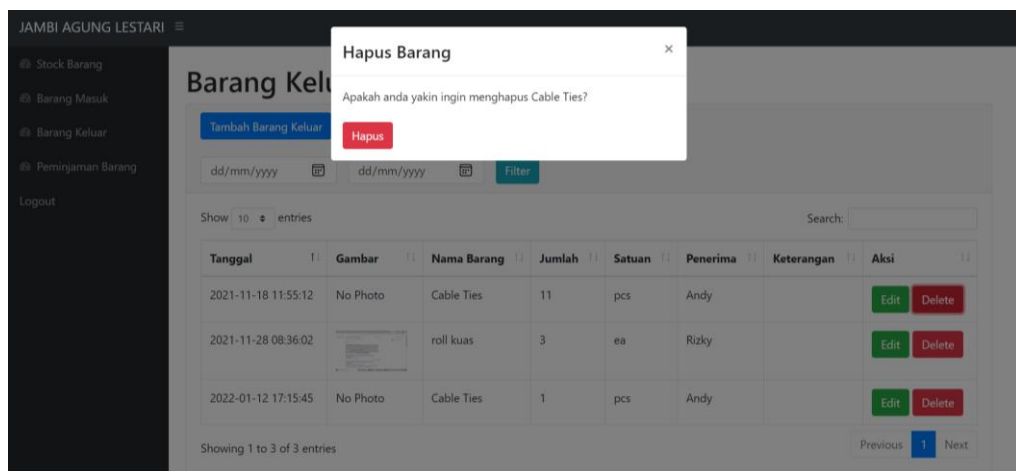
JAMBI AGUNG LESTARI ≡

Stock Barang
Barang Masuk
Barang Keluar
Peminjaman Barang
Logout

Barang Kel

Tambah Barang Keluar

dd/mm/yyyy dd/mm/yyyy Filter

Show 10 entries

Search:

| Tanggal | Gambar | Nama Barang | Jumlah | Satuan | Penerima | Keterangan | Aksi |
|---|---|---|---|---|---|---|---|
| 2021-11-18 11:55:12 | No Photo | Cable Ties | 11 | pcs | Andy | | Edit Delete |
| 2021-11-28 08:36:02 | | roll kuas | 3 | ea | Rizky | | Edit Delete |
| 2022-01-12 17:15:45 | No Photo | Cable Ties | 1 | pcs | Andy | | Edit Delete |

Showing 1 to 3 of 3 entries

Previous 1 Next

Hapus Barang ×

Apakah anda yakin ingin menghapus Cable Ties?

Hapus